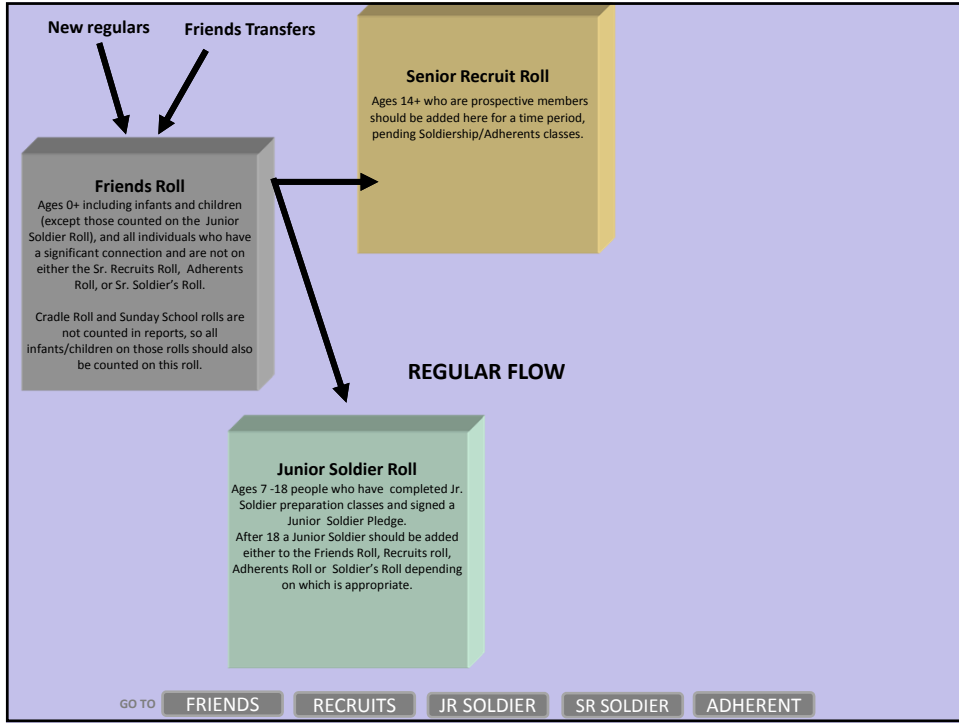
New regulars

Friends Transfers

Senior Recruit Roll
Ages 14+ who are prospective members should be added here for a time period, pending Soldiership/Adherents classes.

Friends Roll
Ages 0+ including infants and children (except those counted on the Junior Soldier Roll), and all individuals who have a significant connection and are not on either the Sr. Recruits Roll, Adherents Roll, or Sr. Soldier's Roll.

Cradle Roll and Sunday School rolls are not counted in reports, so all infants/children on those rolls should also be counted on this roll.

REGULAR FLOW

Junior Soldier Roll
Ages 7 -18 people who have completed Jr. Soldier preparation classes and signed a Junior Soldier Pledge.
After 18 a Junior Soldier should be added either to the Friends Roll, Recruits roll, Adherents Roll or Soldier's Roll depending on which is appropriate.

GO TO FRIENDS RECRUITS JR SOLDIER SR SOLDIER ADHERENT